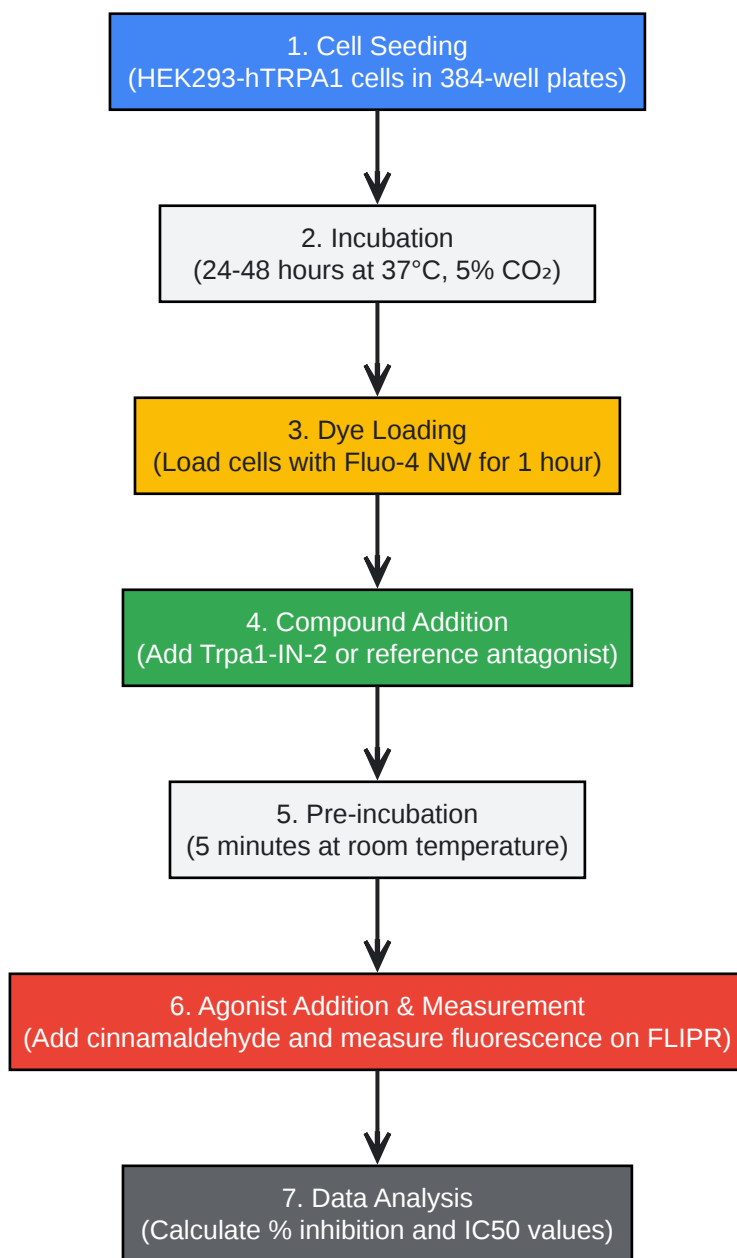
1. Cell Seeding
(HEK293-hTRPA1 cells in 384-well plates)

2. Incubation
(24-48 hours at 37°C, 5% $CO_2$)

3. Dye Loading
(Load cells with Fluo-4 NW for 1 hour)

4. Compound Addition
(Add Trpa1-IN-2 or reference antagonist)

5. Pre-incubation
(5 minutes at room temperature)

6. Agonist Addition & Measurement
(Add cinnamaldehyde and measure fluorescence on FLIPR)

7. Data Analysis
(Calculate % inhibition and IC50 values)